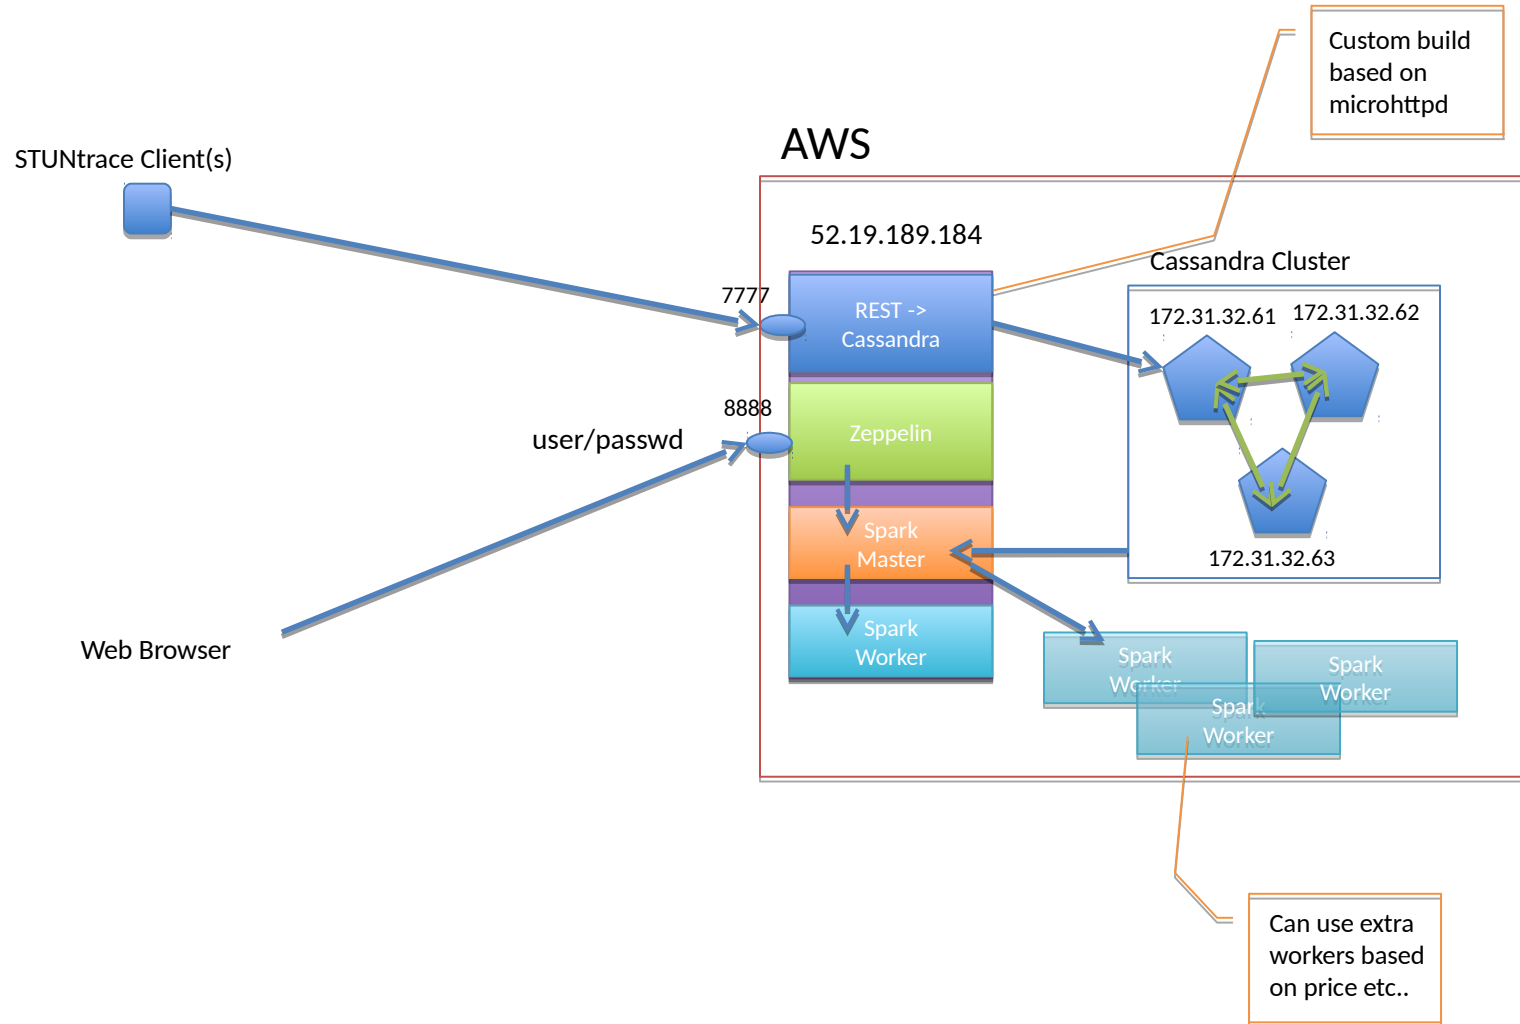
Custom build based on microhttpd

AWS

STUNtrace Client(s)

52.19.189.184

Cassandra Cluster

7777

REST -> Cassandra

172.31.32.61

172.31.32.62

8888

user/passwd

Zeppelin

Spark Master

172.31.32.63

Web Browser

Spark Worker

Spark Worker

Spark Worker

Spark Worker

Can use extra workers based on price etc..